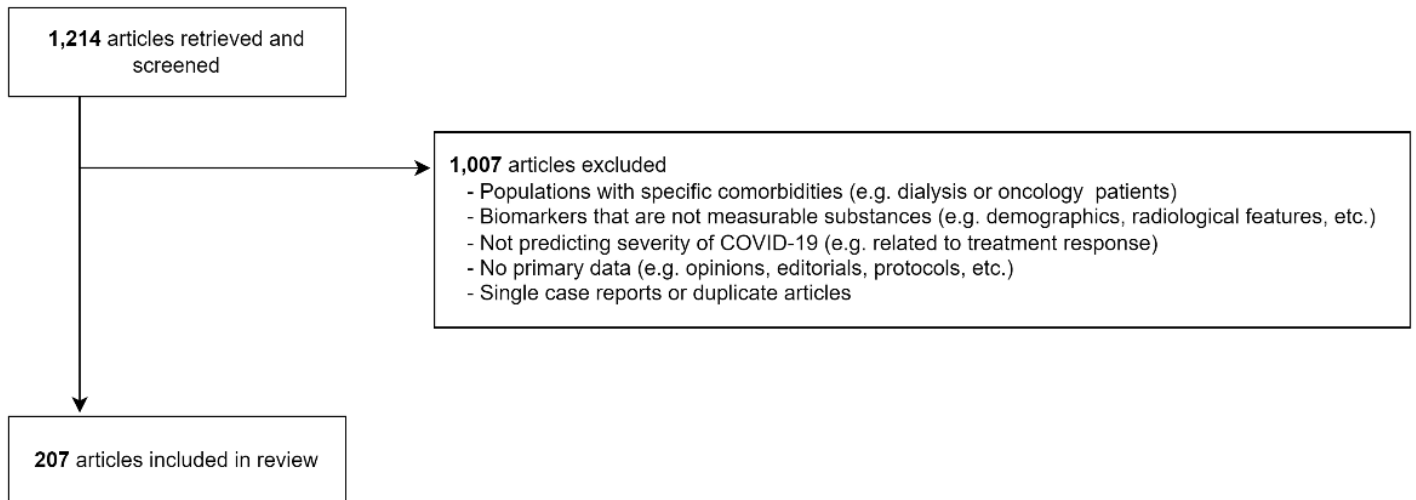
1,214 articles retrieved and screened

1,007 articles excluded
- Populations with specific comorbidities (e.g. dialysis or oncology patients)
- Biomarkers that are not measurable substances (e.g. demographics, radiological features, etc.)
- Not predicting severity of COVID-19 (e.g. related to treatment response)
- No primary data (e.g. opinions, editorials, protocols, etc.)
- Single case reports or duplicate articles

207 articles included in review